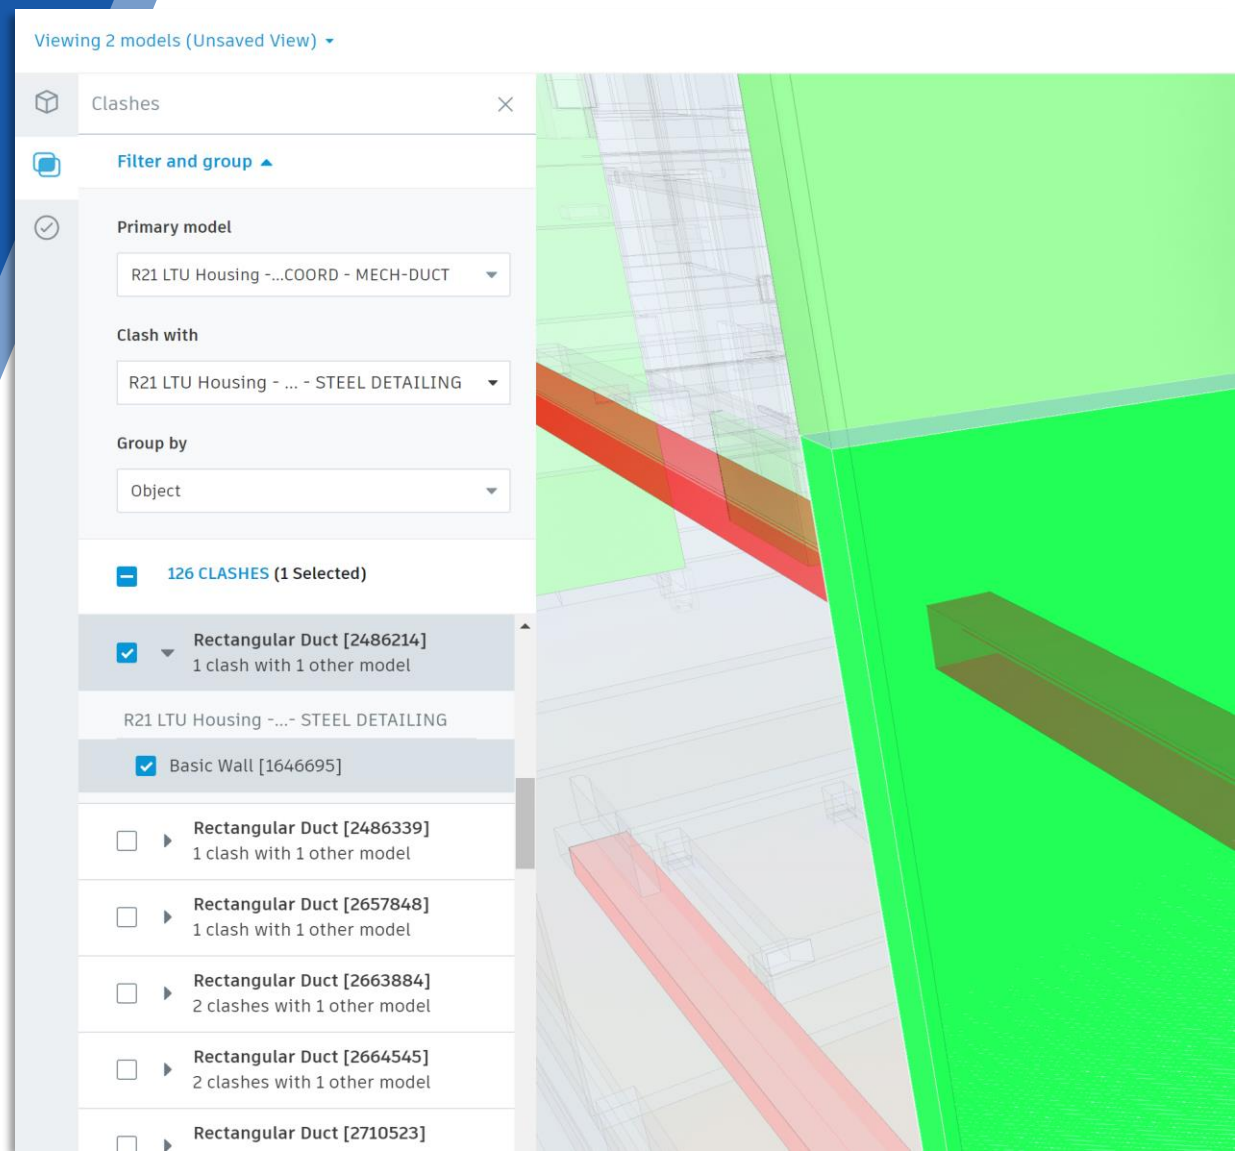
Viewing 2 models (Unsaved View)

Clashes

Filter and group

Primary model

R21 LTU Housing -...COORD - MECH-DUCT

Clash with

R21 LTU Housing - ... - STEEL DETAILING

Group by

Object

126 CLASHES (1 Selected)

Rectangular Duct [2486214]
1 clash with 1 other model

R21 LTU Housing -...- STEEL DETAILING

Basic Wall [1646695]

Rectangular Duct [2486339]
1 clash with 1 other model

Rectangular Duct [2657848]
1 clash with 1 other model

Rectangular Duct [2663884]
2 clashes with 1 other model

Rectangular Duct [2664545]
2 clashes with 1 other model

Rectangular Duct [2710523]